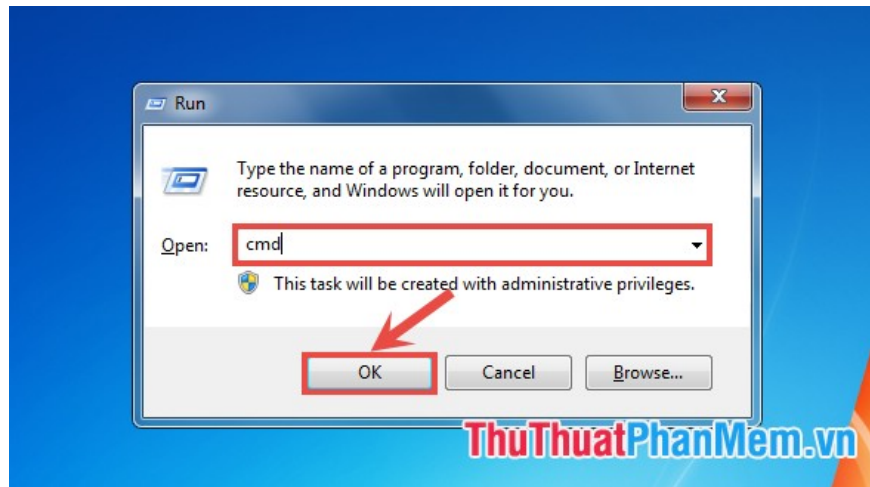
Run

Type the name of a program, folder, document, or Internet resource, and Windows will open it for you.

Open: cmd

This task will be created with administrative privileges.

OK
Cancel
Browse...

ThuThuatPhanMem.vn